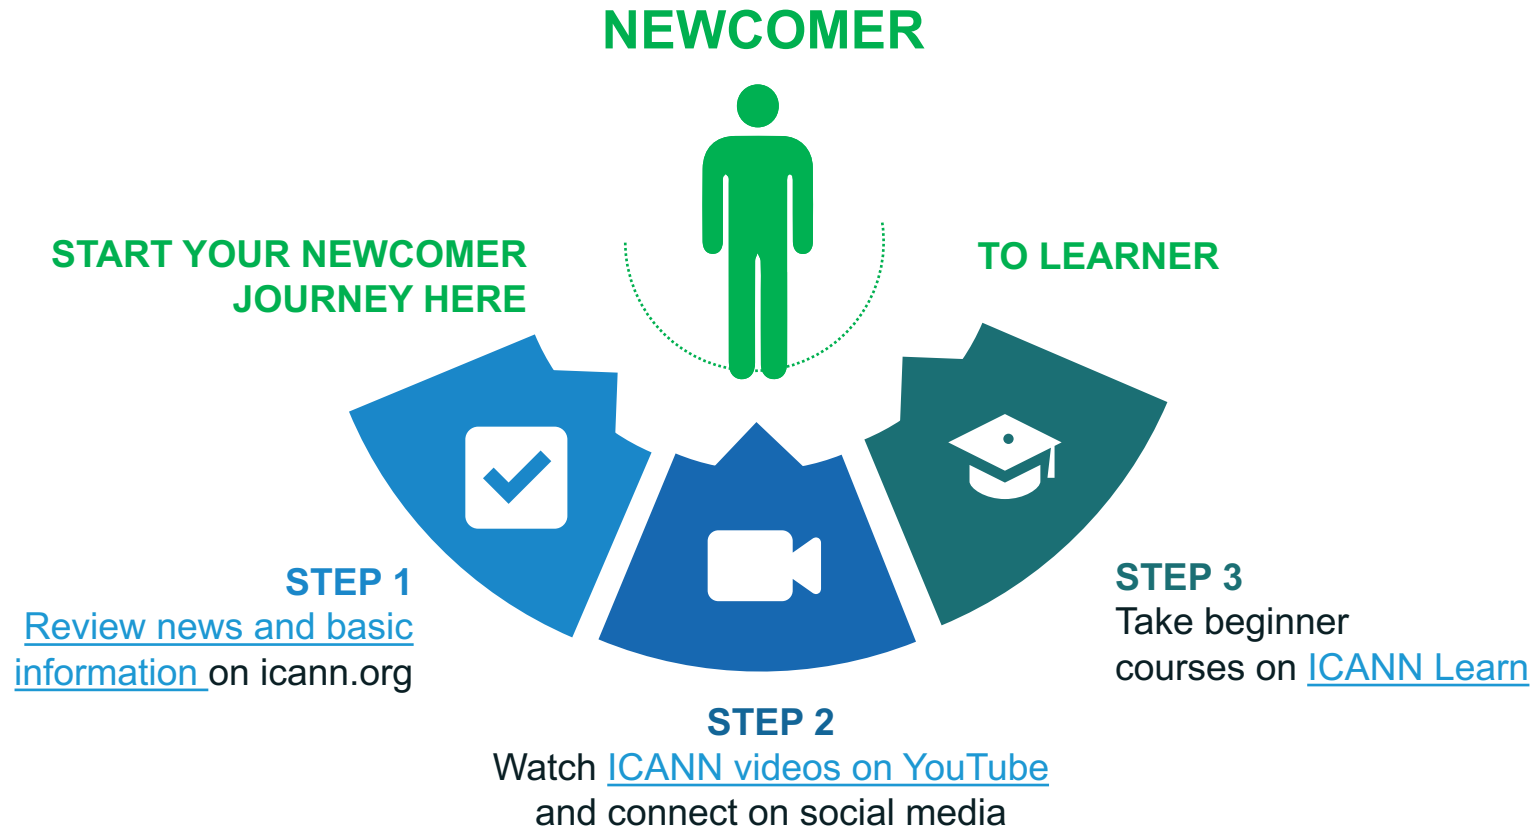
NEWCOMER

START YOUR NEWCOMER JOURNEY HERE

TO LEARNER

STEP 1
Review news and basic information on icann.org

STEP 2
Watch ICANN videos on YouTube and connect on social media

STEP 3
Take beginner courses on ICANN Learn